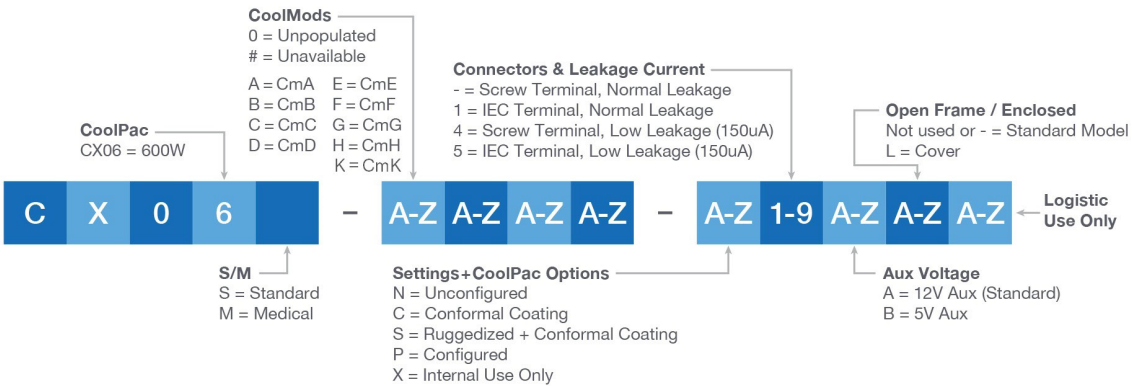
CoolMods
0 = Unpopulated
# = Unavailable

A = CmA
B = CmB
C = CmC
D = CmD

E = CmE
F = CmF
G = CmG
H = CmH
K = CmK

Connectors & Leakage Current
- = Screw Terminal, Normal Leakage
1 = IEC Terminal, Normal Leakage
4 = Screw Terminal, Low Leakage (150uA)
5 = IEC Terminal, Low Leakage (150uA)

Open Frame / Enclosed
Not used or - = Standard Model
L = Cover

CoolPac
CX06 = 600W

| C | X | 0 | 6 | | – | A-Z | A-Z | A-Z | A-Z | – | A-Z | 1-9 | A-Z | A-Z | A-Z |
|---|---|---|---|---|---|---|---|---|---|---|---|---|---|---|---|

Logistic Use Only

S/M
S = Standard
M = Medical

Settings+CoolPac Options
N = Unconfigured
C = Conformal Coating
S = Ruggedized + Conformal Coating
P = Configured
X = Internal Use Only

Aux Voltage
A = 12V Aux (Standard)
B = 5V Aux